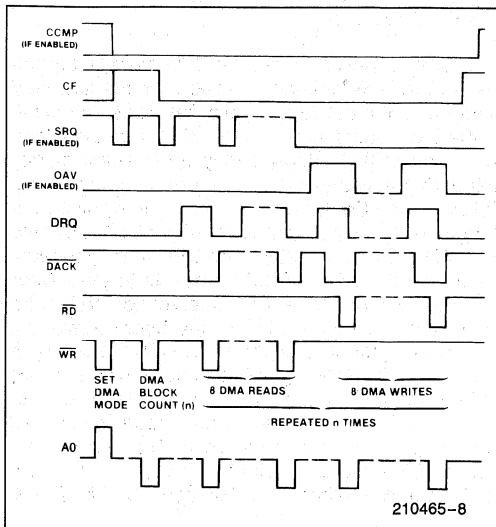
CCMP (IF ENABLED)

CF

SRQ (IF ENABLED)

OAV (IF ENABLED)

DRQ

$\overline{DACK}$

$\overline{RD}$

$\overline{WR}$

SET DMA MODE

DMA BLOCK COUNT (n)

8 DMA READS

8 DMA WRITES

REPEATED n TIMES

A0

210465–8